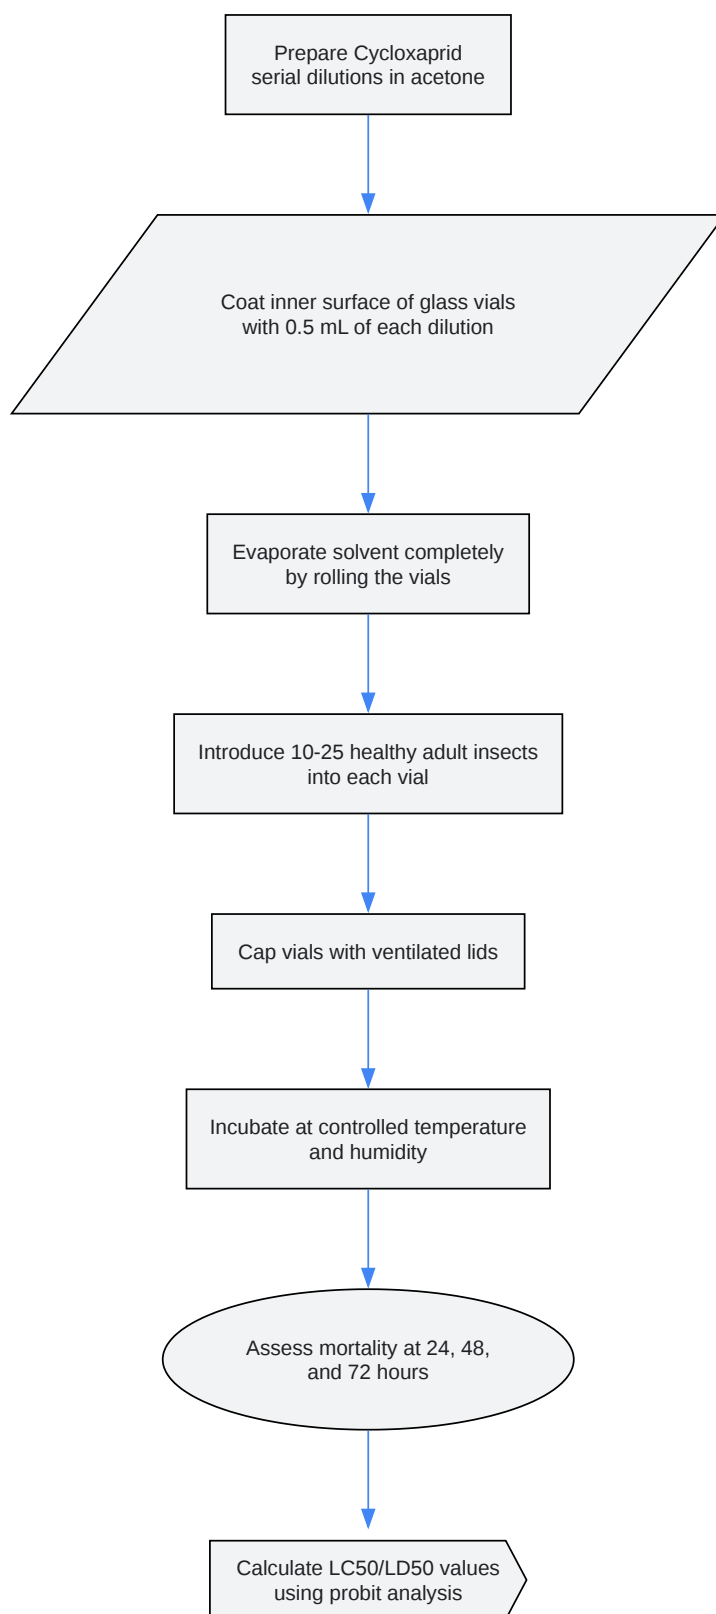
Prepare Cycloxaprid serial dilutions in acetone

Coat inner surface of glass vials with 0.5 mL of each dilution

Evaporate solvent completely by rolling the vials

Introduce 10-25 healthy adult insects into each vial

Cap vials with ventilated lids

Incubate at controlled temperature and humidity

Assess mortality at 24, 48, and 72 hours

Calculate LC50/LD50 values using probit analysis